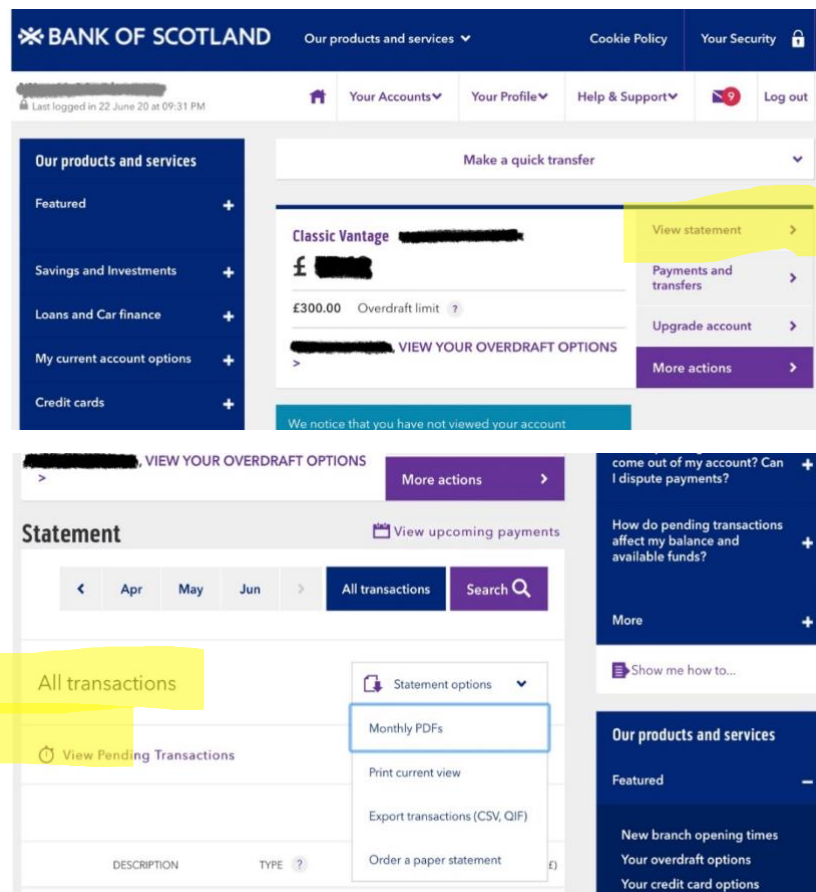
BANK OF SCOTLAND
Our products and services
Cookie Policy
Your Security

Last logged in 22 June 20 at 09:31 PM
Your Accounts
Your Profile
Help & Support
9
Log out

Our products and services
Featured
Savings and Investments
Loans and Car finance
My current account options
Credit cards

Make a quick transfer

Classic Vantage
£
£300.00 Overdraft limit ?
VIEW YOUR OVERDRAFT OPTIONS
>

View statement
Payments and transfers
Upgrade account
More actions

We notice that you have not viewed your account

VIEW YOUR OVERDRAFT OPTIONS
>
More actions

Statement
View upcoming payments
Apr May Jun
All transactions
Search

All transactions
Statement options
Monthly PDFs
Print current view
Export transactions (CSV, QIF)
Order a paper statement
View Pending Transactions

DESCRIPTION
TYPE ?
£)

come out of my account? Can I dispute payments?
How do pending transactions affect my balance and available funds?
More
Show me how to...

Our products and services
Featured
New branch opening times
Your overdraft options
Your credit card options